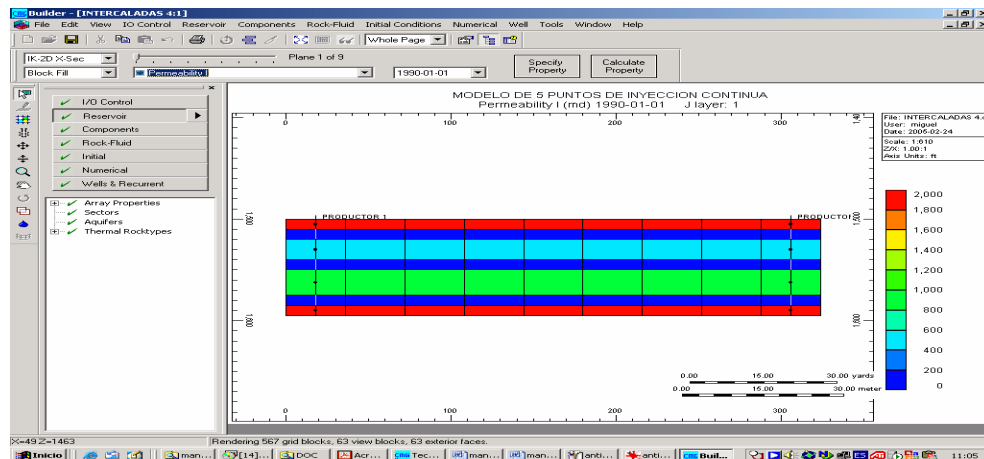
Builder - [INTERCALADAS 4:1]

File Edit View IO Control Reservoir Components Rock-Fluid Initial Conditions Numerical Well Tools Window Help

Whole Page

IK-2D X-Sec
Plane 1 of 9
Block Fill
Permeability I
1990-01-01
Specify Property
Calculate Property

I/O Control
Reservoir
Components
Rock-Fluid
Initial
Numerical
Wells & Recurrent

Array Properties
Sectors
Aquifers
Thermal Rocktypes

MODELO DE 5 PUNTOS DE INYECCION CONTINUA
Permeability I (md) 1990-01-01 J layer: 1

0 100 200 300

PRODUCTOR 1
PRODUCTOR

1,500
1,600
1,500
1,600
1,400

0.00 15.00 30.00 yards
0.00 15.00 30.00 meter

0 100 200 300

File: INTERCALADAS 4.
User: miguel
Date: 2005-02-24

Scale: 1:610
Z/X: 1.00:1
Axis Units: ft

2,000
1,800
1,600
1,400
1,200
1,000
800
600
400
200
0

X=49 Z=1463
Rendering 567 grid blocks, 63 view blocks, 63 exterior faces.

Inicio | man... | [14]... | DOC | Acr... | Tec... | man... | man... | anti... | anti... | Buil...
11:05